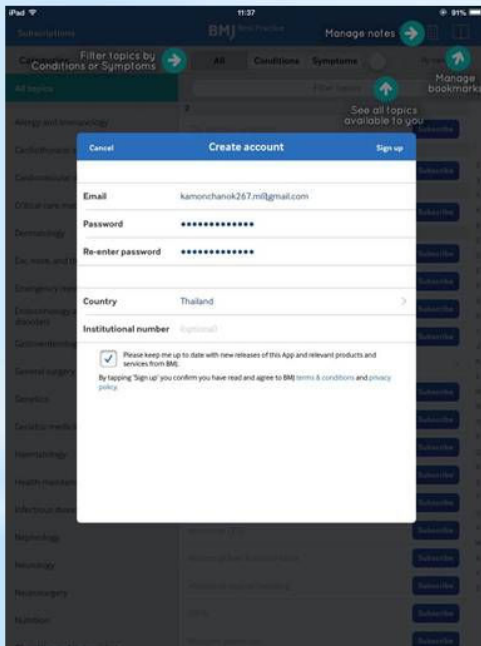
iPad 11:37 91%

Subscriptions

BMJ Best Practice

Manage notes

Filter topics by Conditions or Symptoms

All Conditions Symptoms

Manage bookmarks

All topics

See all topics available to you

Filter topics

Allergy and immunology

Cardiothoracic

Cardiovascular

Critical care medicine

Dermatology

Ear, nose, and throat

Emergency medicine

Endocrinology and disorders

Gastroenterology

General surgery

Genetics

Geriatric medicine

Haematology

Health maintenance

Infectious diseases

Nephrology

Neurology

Neurosurgery

Nutrition

Subscribe

Cancel

Create account

Sign up

Email kamonchanok267.m@gmail.com

Password •••••••••••••

Re-enter password •••••••••••••

Country Thailand

Institutional number (optional)

Please keep me up to date with new releases of this App and relevant products and services from BMJ.

By tapping 'Sign up' you confirm you have read and agree to BMJ terms & conditions and privacy policy.